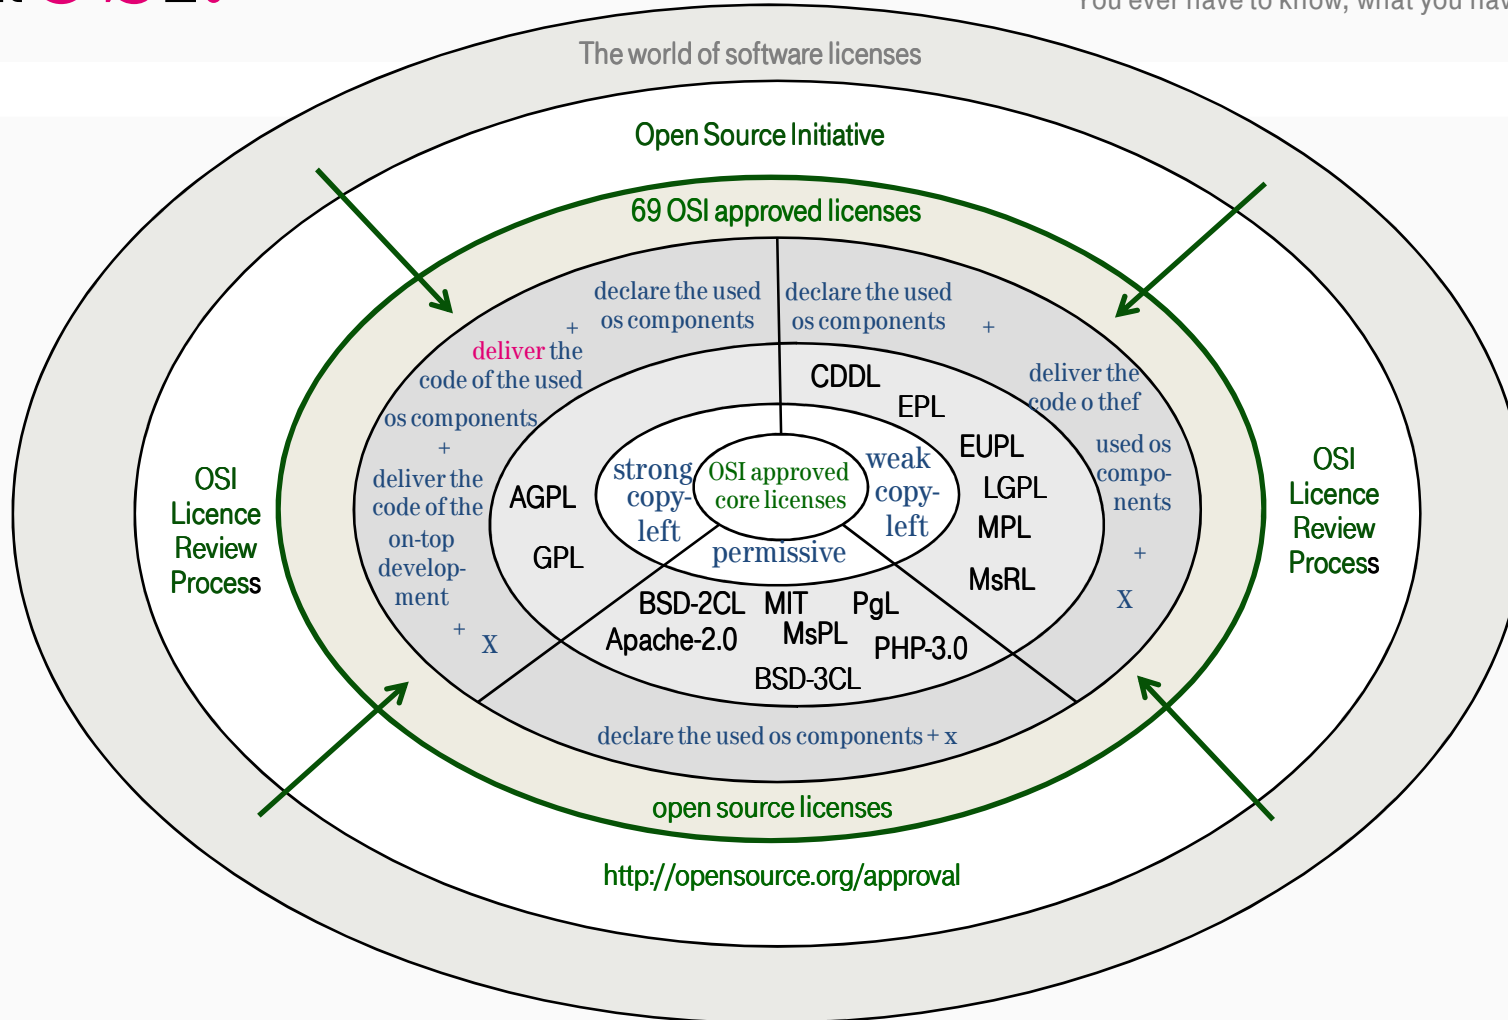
You ever have to know, what you hav

The world of software licenses

Open Source Initiative

69 OSI approved licenses

OSI Licence Review Process

OSI Licence Review Process

declare the used os components + deliver the code of the used os components + deliver the code of the on-top development + X

declare the used os components + deliver the code o thef used os components + X

AGPL

GPL

strong copyleft

OSI approved core licenses

weak copyleft

permissive

CDDL

EPL

EUPL

LGPL

MPL

MsRL

BSD-2CL MIT PgL

Apache-2.0 MsPL PHP-3.0

BSD-3CL

declare the used os components + x

open source licenses

http://opensource.org/approval